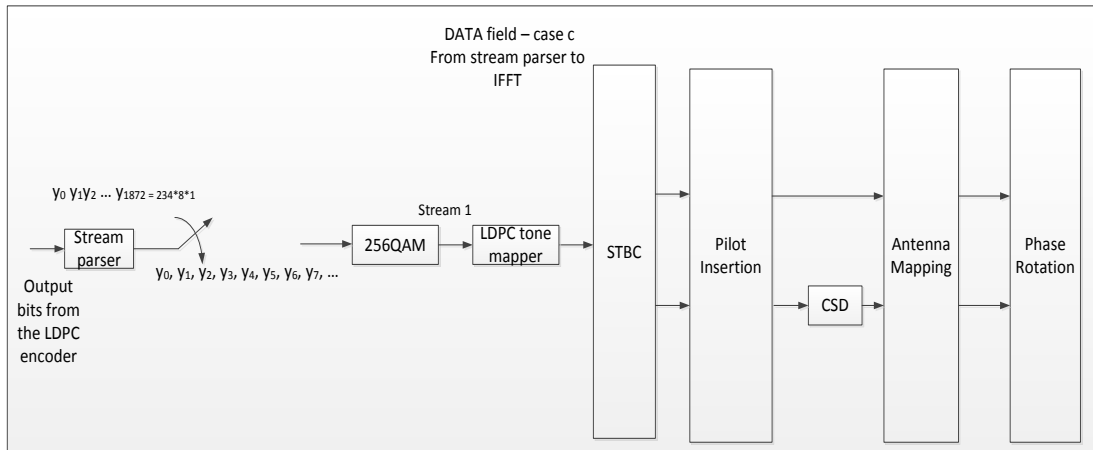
DATA field – case c
From stream parser to IFFT

$y_0\ y_1 y_2\ \ldots\ y_{1872 = 234*8*1}$

Stream parser

Output bits from the LDPC encoder

$y_0,\ y_1,\ y_2,\ y_3,\ y_4,\ y_5,\ y_6,\ y_7,\ \ldots$

Stream 1

256QAM

LDPC tone mapper

STBC

Pilot Insertion

CSD

Antenna Mapping

Phase Rotation